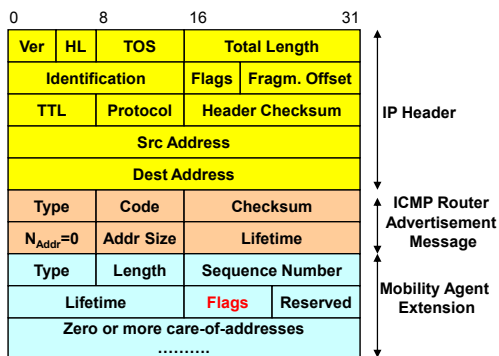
0 8 16 31

| Ver | HL | TOS | Total Length |
|---|---|---|---|
| Identification | | Flags | Fragm. Offset |
| TTL | Protocol | Header Checksum | |
| Src Address | | | |
| Dest Address | | | |
| Type | Code | Checksum | |
| $N_{Addr}$=0 | Addr Size | Lifetime | |
| Type | Length | Sequence Number | |
| Lifetime | | Flags | Reserved |
| Zero or more care-of-addresses .......... | | | |

IP Header

ICMP Router Advertisement Message

Mobility Agent Extension